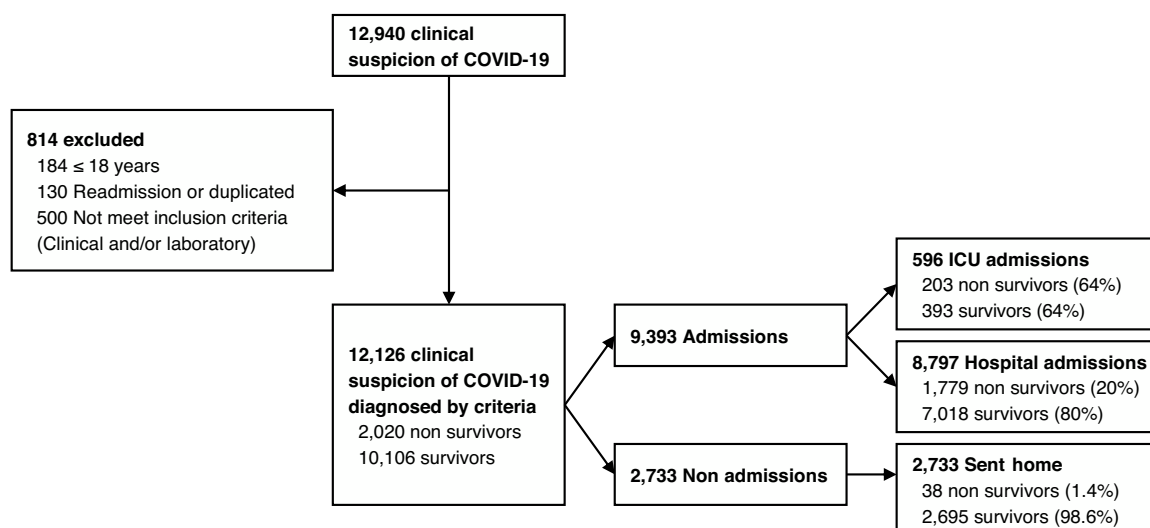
12,940 clinical suspicion of COVID-19

814 excluded
184 ≤ 18 years
130 Readmission or duplicated
500 Not meet inclusion criteria (Clinical and/or laboratory)

12,126 clinical suspicion of COVID-19 diagnosed by criteria
2,020 non survivors
10,106 survivors

9,393 Admissions

2,733 Non admissions

596 ICU admissions
203 non survivors (64%)
393 survivors (64%)

8,797 Hospital admissions
1,779 non survivors (20%)
7,018 survivors (80%)

2,733 Sent home
38 non survivors (1.4%)
2,695 survivors (98.6%)